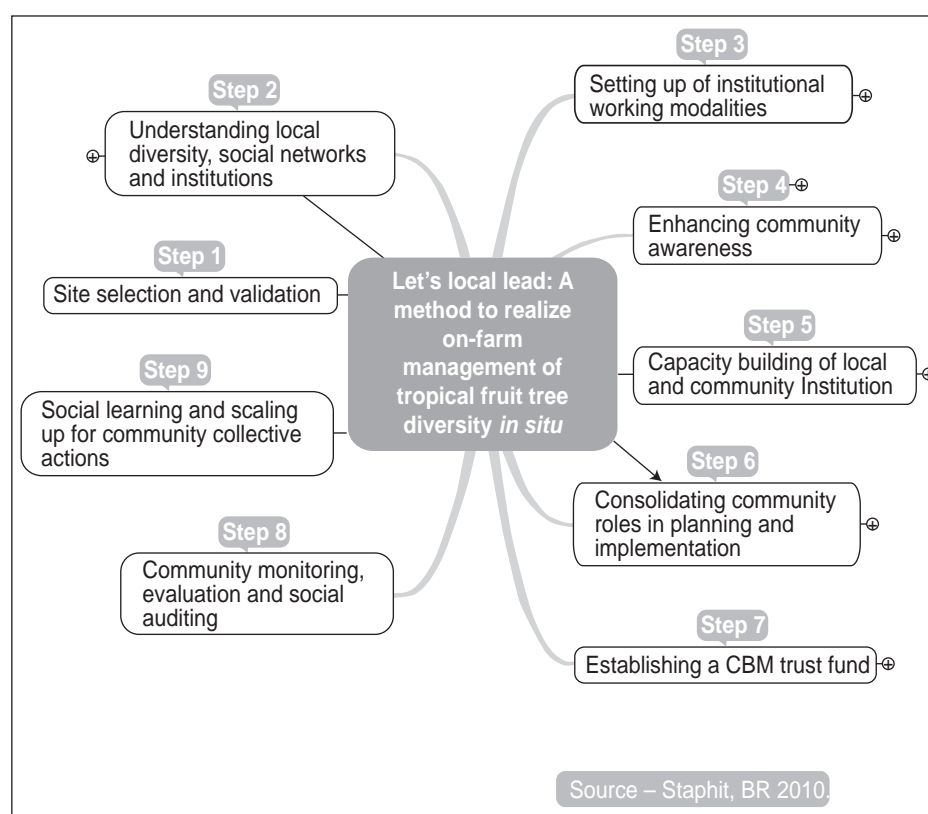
Let's local lead: A method to realize on-farm management of tropical fruit tree diversity *in situ*

Step 1
Site selection and validation

Step 2
Understanding local diversity, social networks and institutions

Step 3
Setting up of institutional working modalities

Step 4
Enhancing community awareness

Step 5
Capacity building of local and community Institution

Step 6
Consolidating community roles in planning and implementation

Step 7
Establishing a CBM trust fund

Step 8
Community monitoring, evaluation and social auditing

Step 9
Social learning and scaling up for community collective actions

Source – Staphit, BR 2010.